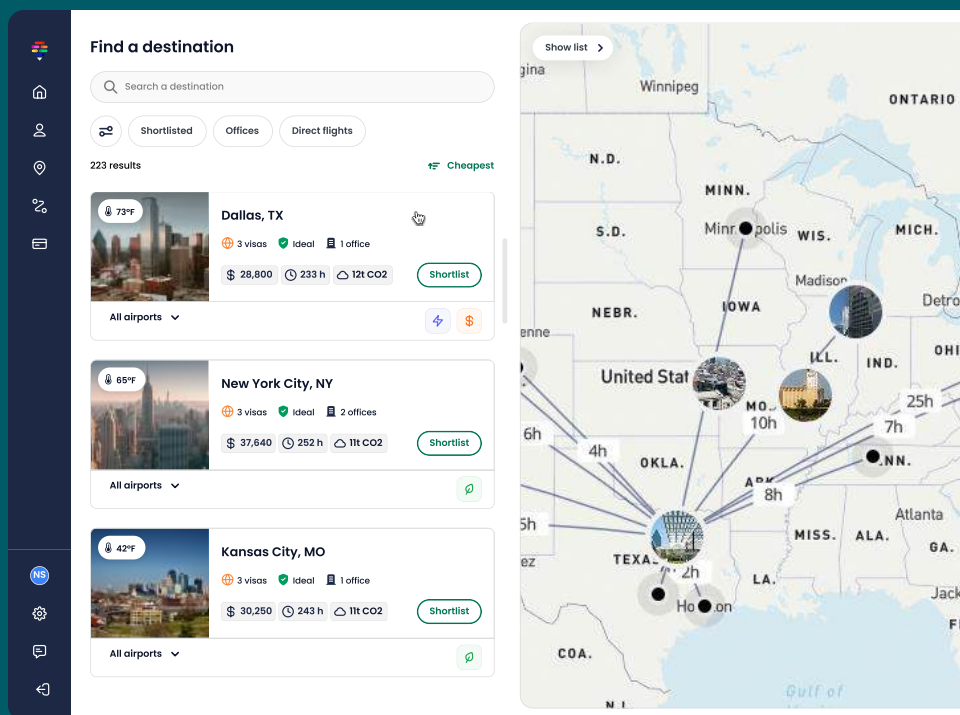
Find a destination

Search a destination

Shortlisted Offices Direct flights

223 results

Cheapest

73°F

Dallas, TX

3 visas Ideal 1 office

28,800 233 h 12t CO2

Shortlist

All airports

65°F

New York City, NY

3 visas Ideal 2 offices

37,640 252 h 11t CO2

Shortlist

All airports

42°F

Kansas City, MO

3 visas Ideal 1 office

30,250 243 h 11t CO2

Shortlist

All airports

NS

Show list

gina

Winnipeg

ONTARIO

N.D.

MINN.

S.D.

Minn polis

WIS.

MICH.

Madison

Detro

NEBR.

IOWA

enne

ILL.

IND.

OHI

United Stat

MO

25h

10h

6h

4h

7h

OKLA.

ARK

NN.

8h

Atlanta

5h

MISS.

ALA.

GA.

TEXA

2h

LA.

Ho on

Jack

COA.

Gulf of